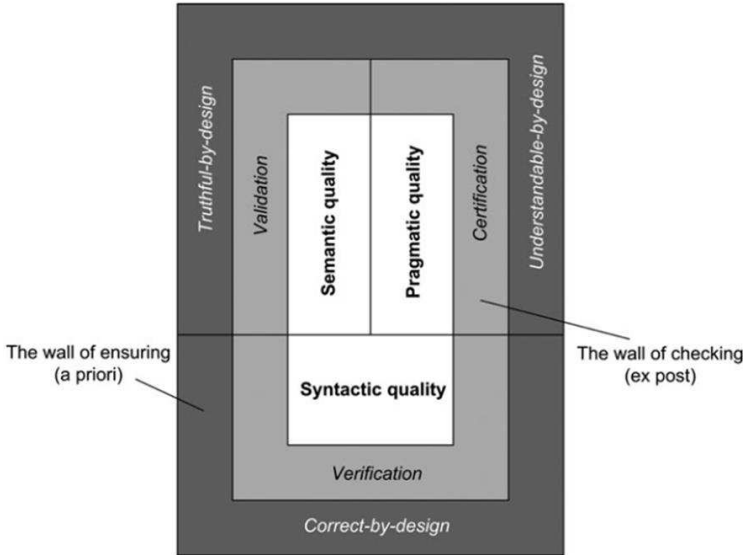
Truthful-by-design

Validation

Semantic quality

Pragmatic quality

Certification

Understandable-by-design

The wall of ensuring (a priori)

The wall of checking (ex post)

Syntactic quality

Verification

Correct-by-design